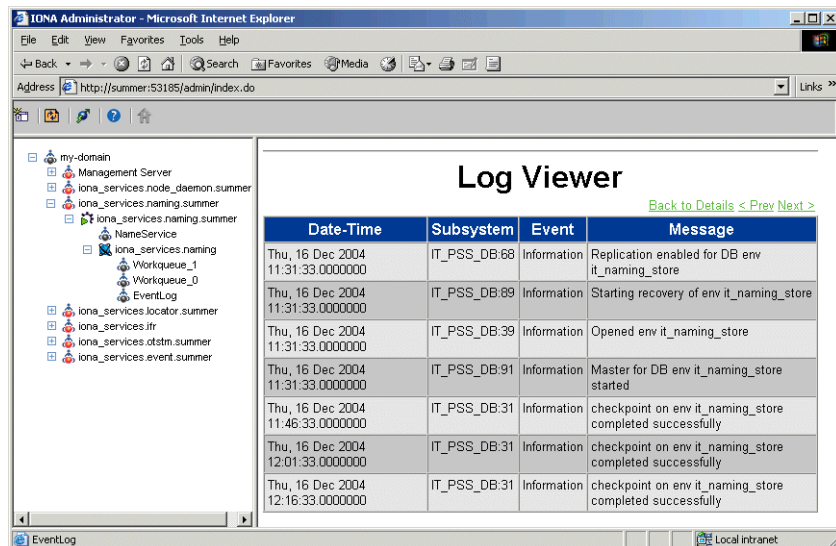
IONA Administrator - Microsoft Internet Explorer

File Edit View Favorites Tools Help

Back Search Favorites Media

Address http://summer:53185/admin/index.do

Links »

my-domain
Management Server
iona_services.node_daemon.summer
iona_services.naming.summer
iona_services.naming.summer
NameService
iona_services.naming
Workqueue_1
Workqueue_0
EventLog
iona_services.locator.summer
iona_services.ifr
iona_services.otstm.summer
iona_services.event.summer

Log Viewer

Back to Details < Prev Next >

| Date-Time | Subsystem | Event | Message |
|---|---|---|---|
| Thu, 16 Dec 2004 11:31:33.0000000 | IT_PSS_DB:68 | Information | Replication enabled for DB env it_naming_store |
| Thu, 16 Dec 2004 11:31:33.0000000 | IT_PSS_DB:89 | Information | Starting recovery of env it_naming_store |
| Thu, 16 Dec 2004 11:31:33.0000000 | IT_PSS_DB:39 | Information | Opened env it_naming_store |
| Thu, 16 Dec 2004 11:31:33.0000000 | IT_PSS_DB:91 | Information | Master for DB env it_naming_store started |
| Thu, 16 Dec 2004 11:46:33.0000000 | IT_PSS_DB:31 | Information | checkpoint on env it_naming_store completed successfully |
| Thu, 16 Dec 2004 12:01:33.0000000 | IT_PSS_DB:31 | Information | checkpoint on env it_naming_store completed successfully |
| Thu, 16 Dec 2004 12:16:33.0000000 | IT_PSS_DB:31 | Information | checkpoint on env it_naming_store completed successfully |

EventLog

Local intranet